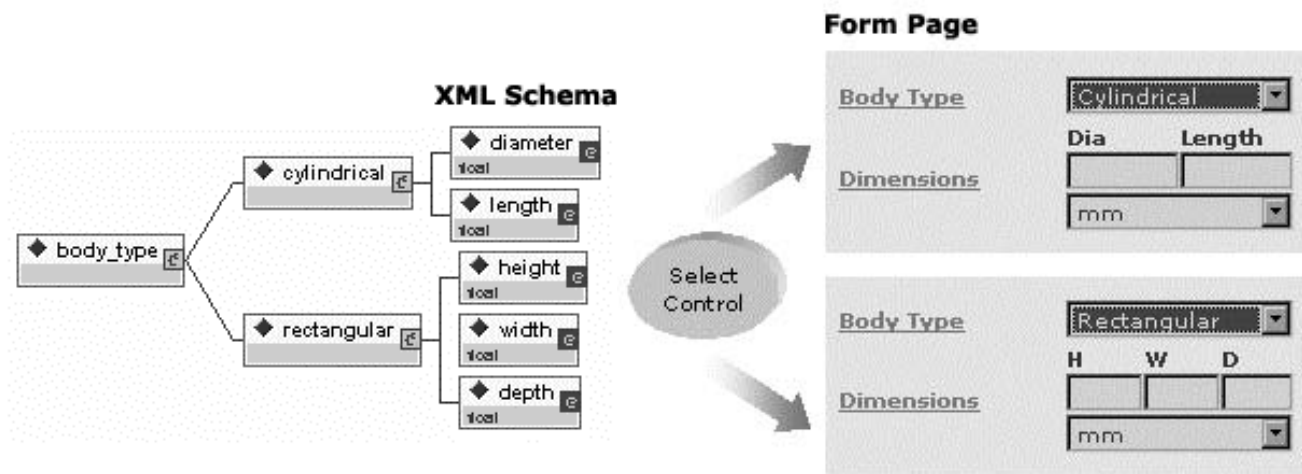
XML Schema

body_type

cylindrical

diameter
float

length
float

rectangular

height
float

width
float

depth
float

Select Control

Form Page

Body Type
Cylindrical

Dimensions
Dia
Length
mm

Body Type
Rectangular

Dimensions
H
W
D
mm